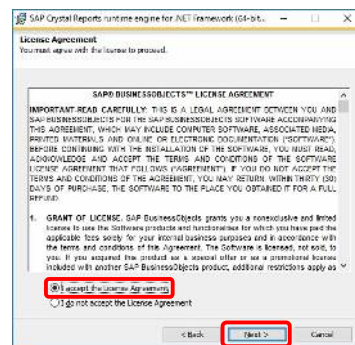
SAP Crystal Reports runtime engine for .NET Framework (64-bit... — □ ×

License Agreement
You must agree with the license to proceed.

SAP BUSINESSOBJECTS™ LICENSE AGREEMENT

IMPORTANT-READ CAREFULLY: THIS IS A LEGAL AGREEMENT BETWEEN YOU AND SAP BUSINESSOBJECTS FOR THE SAP BUSINESSOBJECTS SOFTWARE ACCOMPANYING THIS AGREEMENT, WHICH MAY INCLUDE COMPUTER SOFTWARE, ASSOCIATED MEDIA, PRINTED MATERIALS AND ONLINE OR ELECTRONIC DOCUMENTATION ("SOFTWARE"). BEFORE CONTINUING WITH THE INSTALLATION OF THE SOFTWARE, YOU MUST READ, ACKNOWLEDGE AND ACCEPT THE TERMS AND CONDITIONS OF THE SOFTWARE LICENSE AGREEMENT THAT FOLLOWS ("AGREEMENT"). IF YOU DO NOT ACCEPT THE TERMS AND CONDITIONS OF THE AGREEMENT, YOU MAY RETURN WITHIN THIRTY (30) DAYS OF PURCHASE, THE SOFTWARE TO THE PLACE YOU OBTAINED IT FOR A FULL REFUND.

1. GRANT OF LICENSE. SAP BusinessObjects grants you a nonexclusive and limited license to use the Software products and functionalities for which you have paid the applicable fees solely for your internal business purposes and in accordance with the terms and conditions of the Agreement. The Software is licensed, not sold, to you. If you acquired the product as a special offer or as a promotional license included with another SAP BusinessObjects product, additional restrictions apply as

I accept the License Agreement
I do not accept the License Agreement

< Back   Next >   Cancel